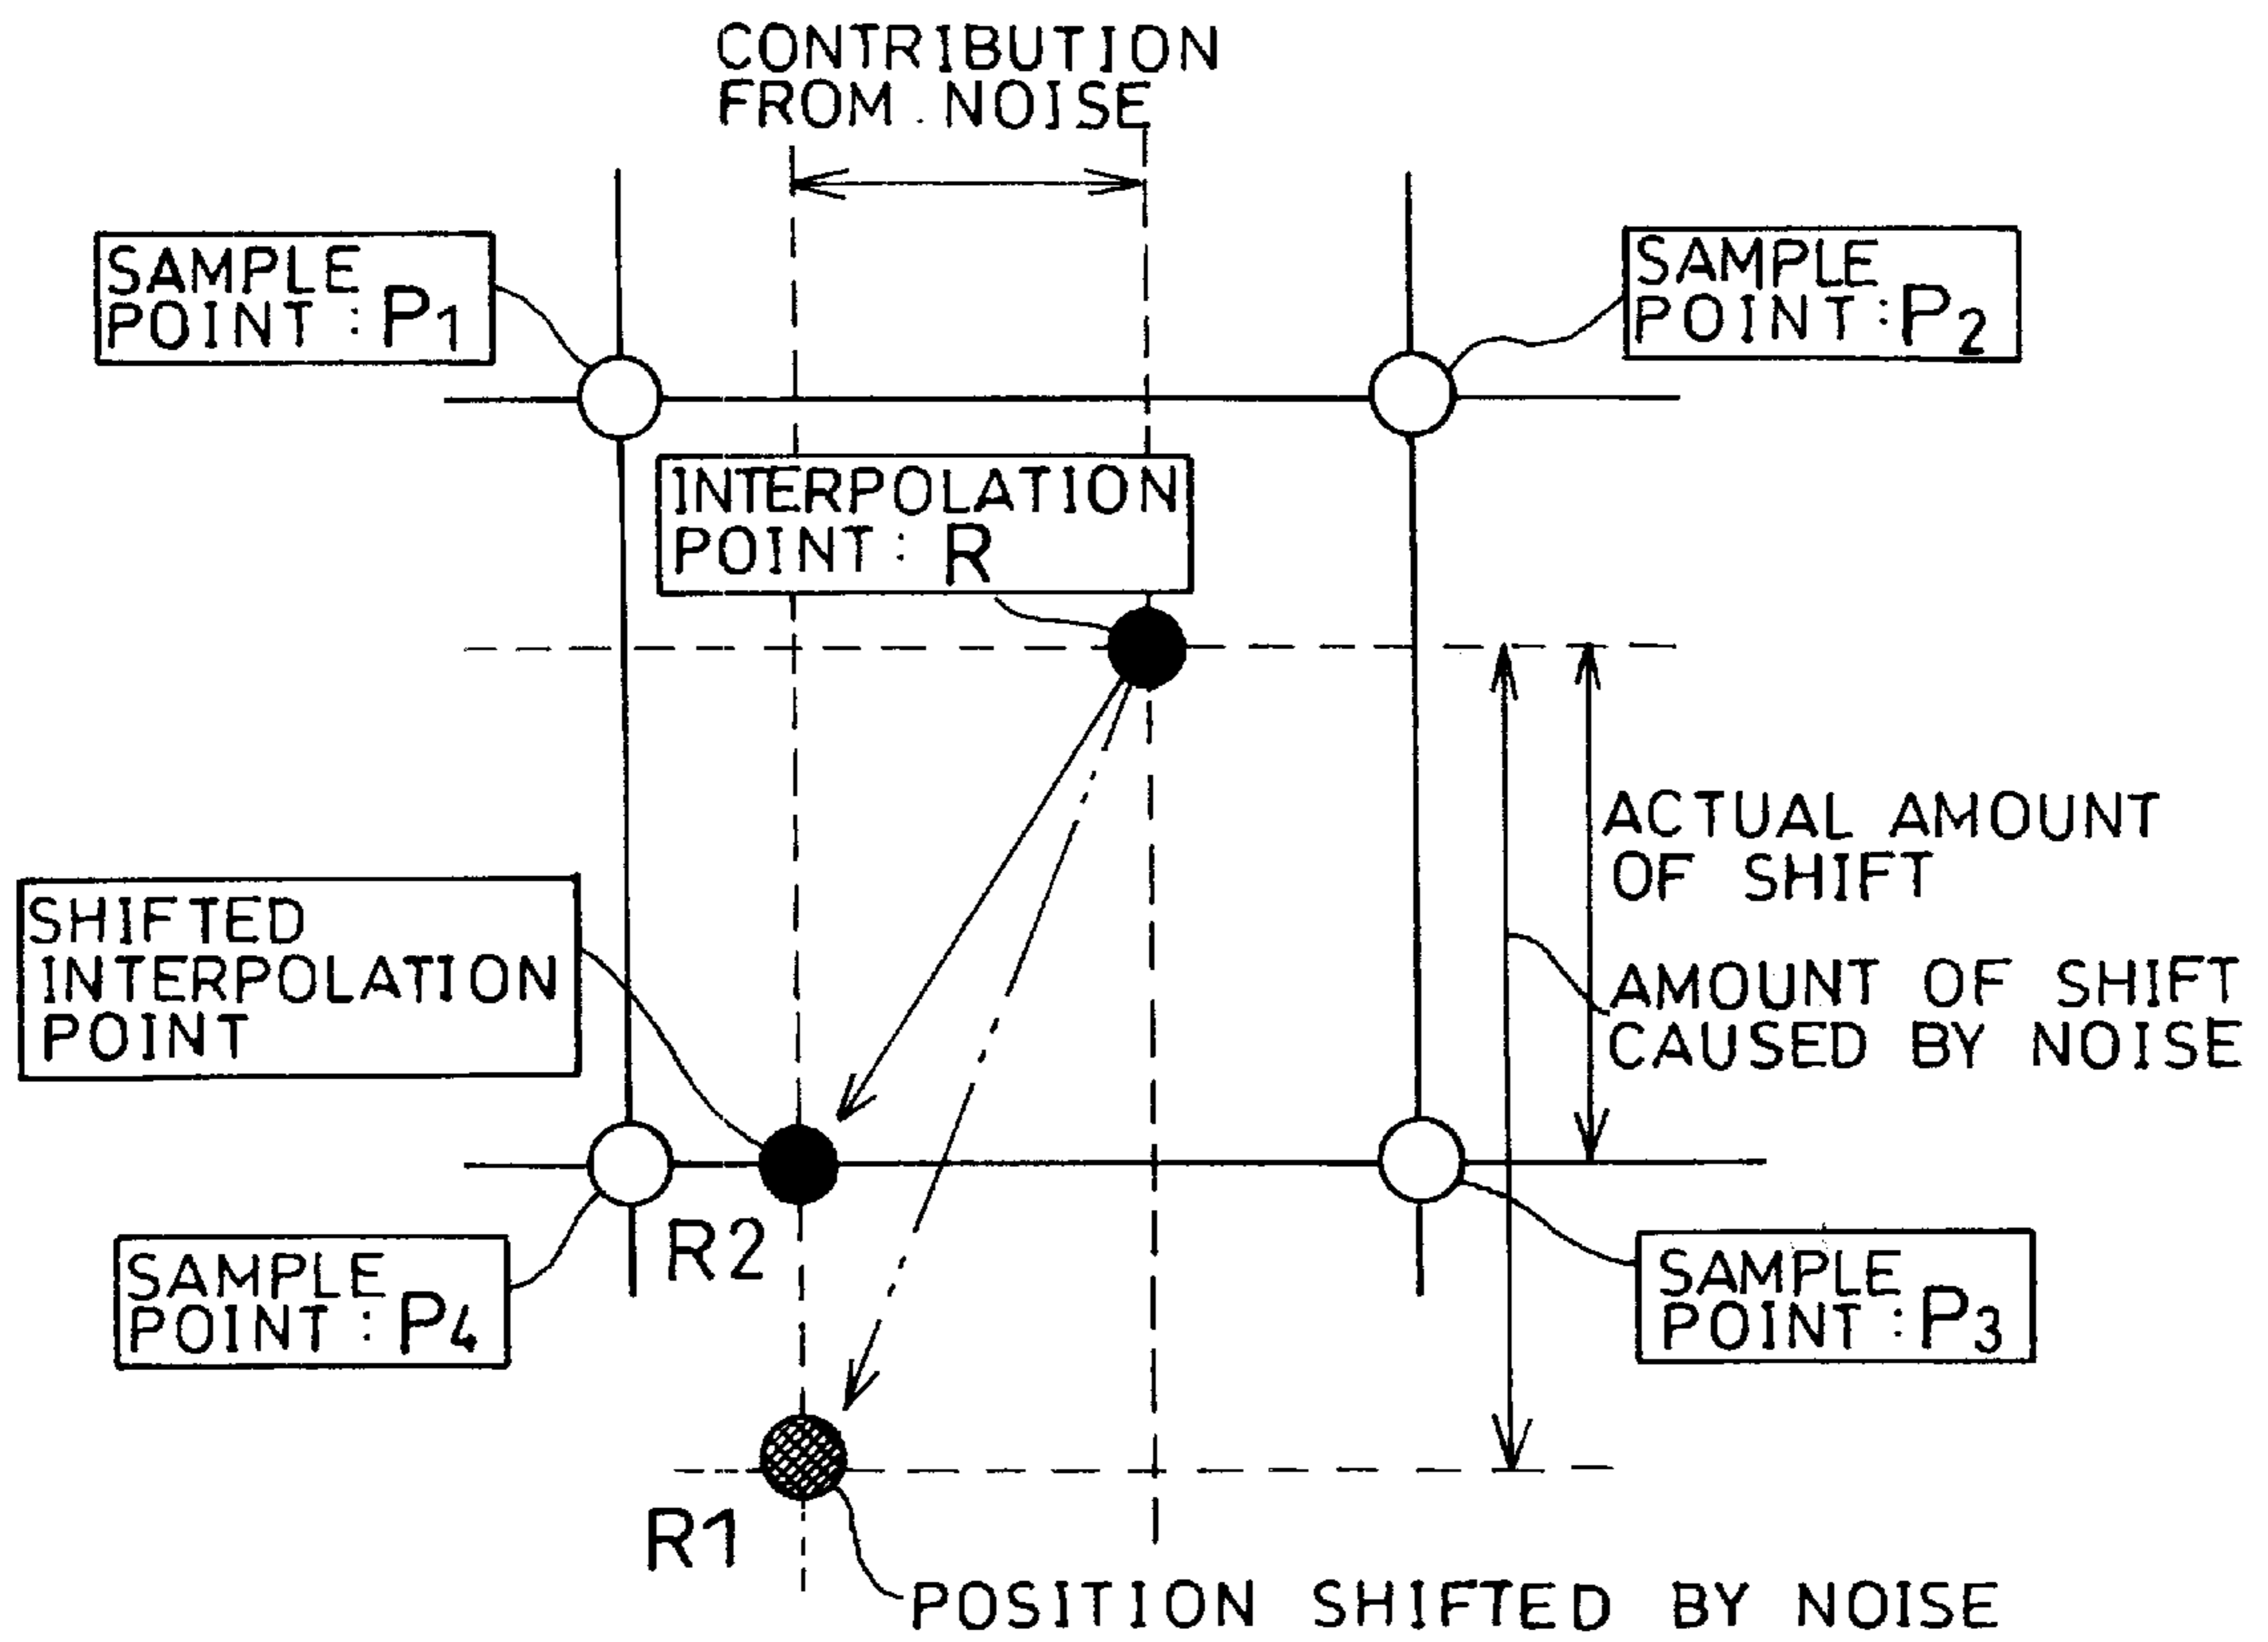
CONTRIBUTION FROM NOISE

SAMPLE POINT : $P_1$

SAMPLE POINT : $P_2$

INTERPOLATION POINT : R

ACTUAL AMOUNT OF SHIFT

SHIFTED INTERPOLATION POINT

AMOUNT OF SHIFT CAUSED BY NOISE

R2

SAMPLE POINT : $P_4$

SAMPLE POINT : $P_3$

R1

POSITION SHIFTED BY NOISE